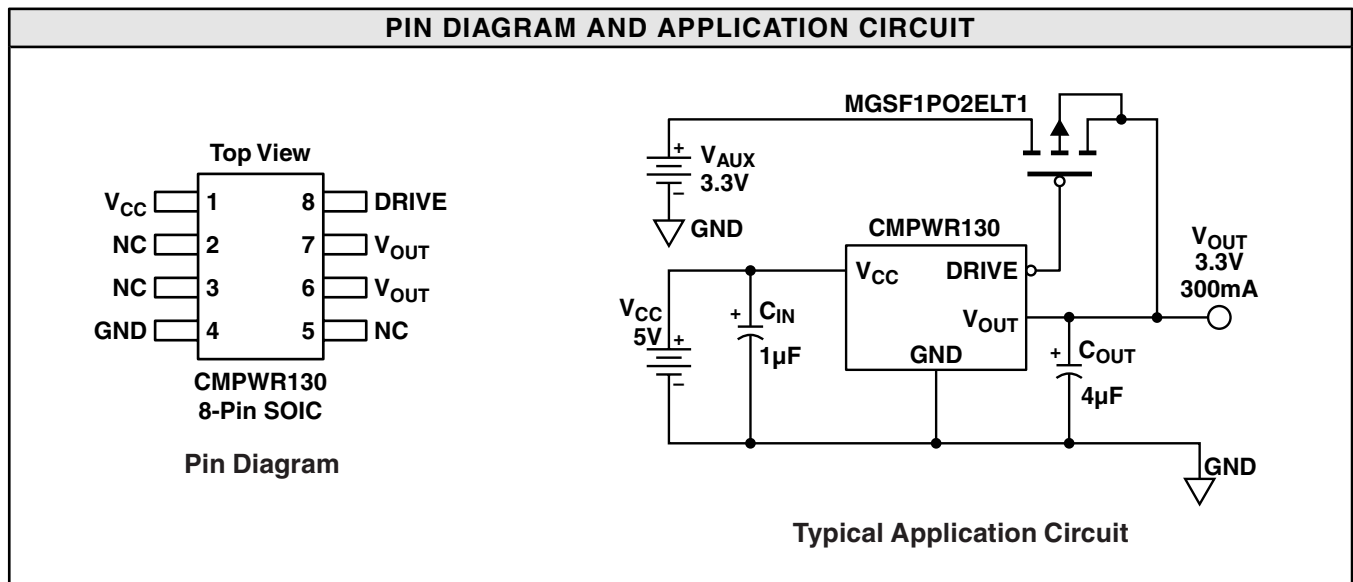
PIN DIAGRAM AND APPLICATION CIRCUIT

Top View

$V_{CC}$ 1
NC 2
NC 3
GND 4
8 DRIVE
7 $V_{OUT}$
6 $V_{OUT}$
5 NC

CMPWR130
8-Pin SOIC

Pin Diagram

MGSF1PO2ELT1

+ $V_{AUX}$
3.3V
−

GND

CMPWR130

$V_{CC}$
DRIVE
$V_{OUT}$
GND

$V_{OUT}$
3.3V
300mA

$V_{CC}$
5V +
−

+ $C_{IN}$
1µF

+ $C_{OUT}$
4µF

GND

Typical Application Circuit